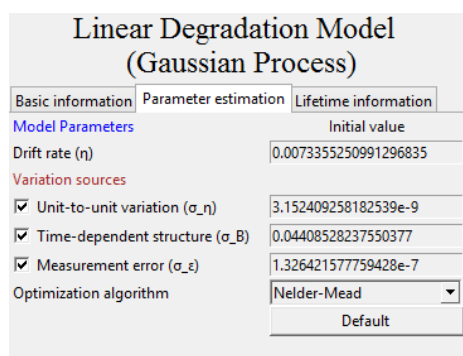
Linear Degradation Model
(Gaussian Process)

Basic information | Parameter estimation | Lifetime information

Model Parameters
Initial value

Drift rate (η)
0.0073355250991296835

Variation sources

☑ Unit-to-unit variation (σ_η)
3.152409258182539e-9

☑ Time-dependent structure (σ_B)
0.04408528237550377

☑ Measurement error (σ_ε)
1.326421577759428e-7

Optimization algorithm
Nelder-Mead

Default